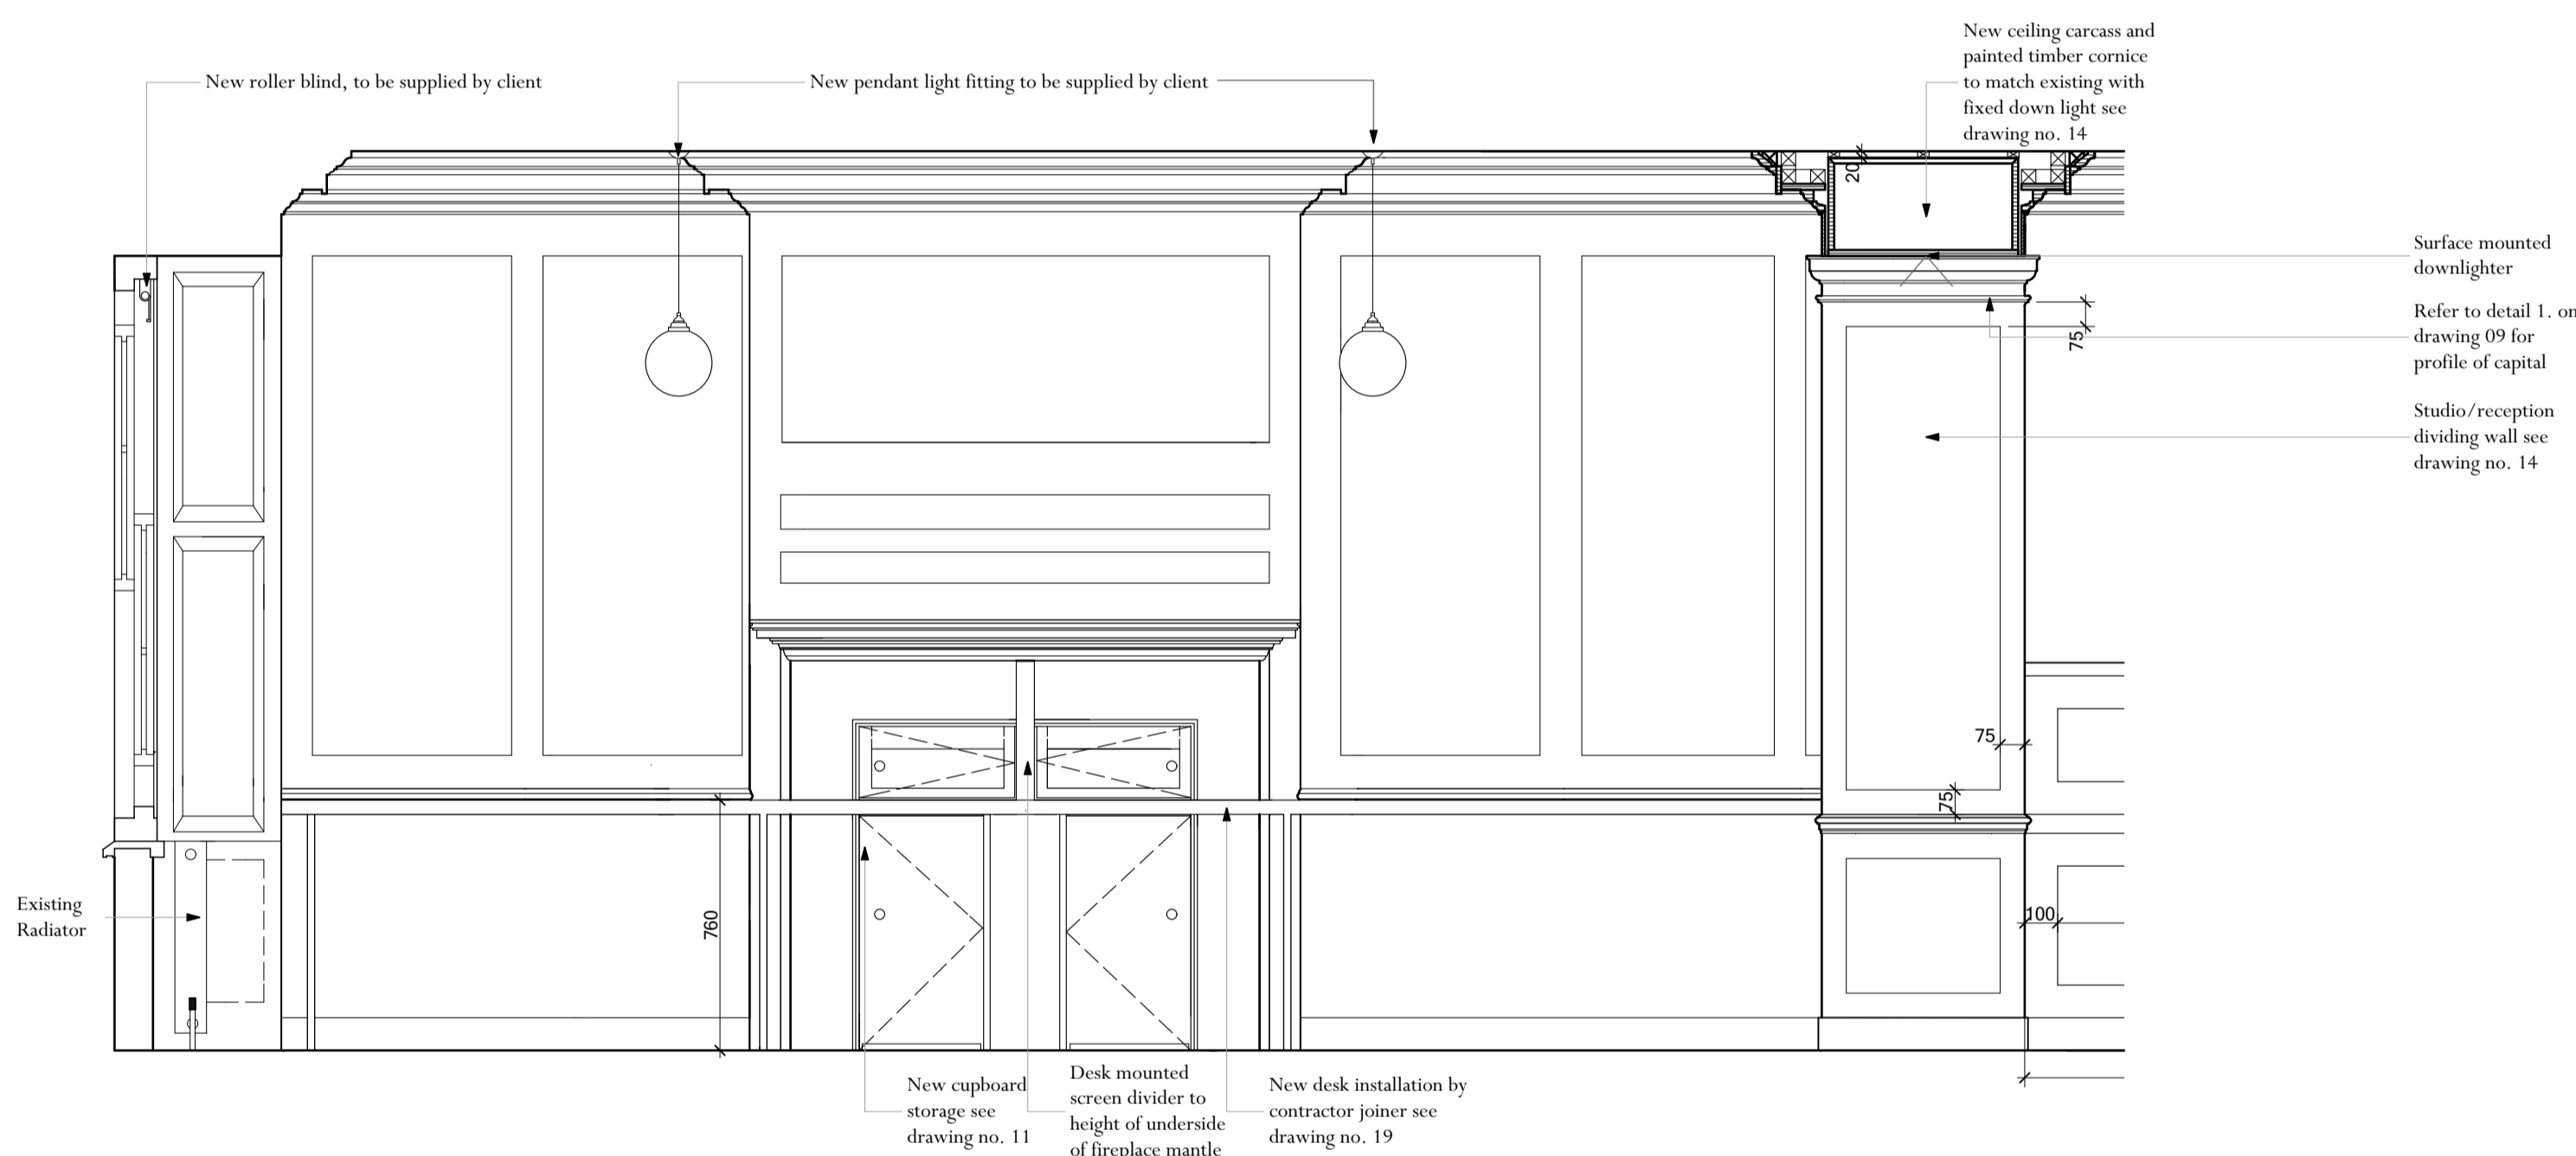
New roller blind, to be supplied by client

New pendant light fitting to be supplied by client

New ceiling carcass and painted timber cornice to match existing with fixed down light see drawing no. 14

20

Surface mounted downlighter

Refer to detail 1. on drawing 09 for profile of capital

75

Studio/reception dividing wall see drawing no. 14

75

75

100

760

Existing Radiator

New cupboard storage see drawing no. 11

Desk mounted screen divider to height of underside of fireplace mantle

New desk installation by contractor joiner see drawing no. 19